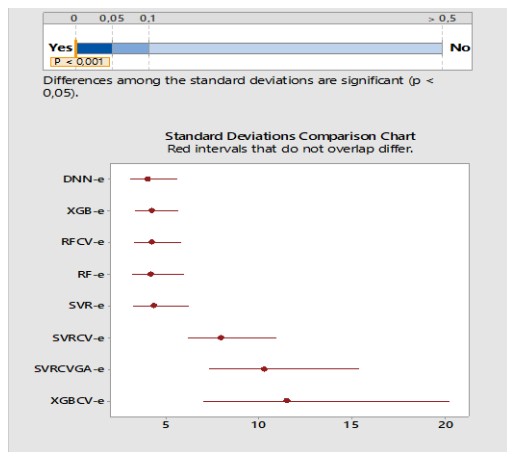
0 0,05 0,1 > 0,5

Yes No

P < 0,001

Differences among the standard deviations are significant (p < 0,05).

Standard Deviations Comparison Chart
Red intervals that do not overlap differ.

DNN-e
XGB-e
RFCV-e
RF-e
SVR-e
SVRCV-e
SVRCVGA-e
XGBCV-e

5 10 15 20